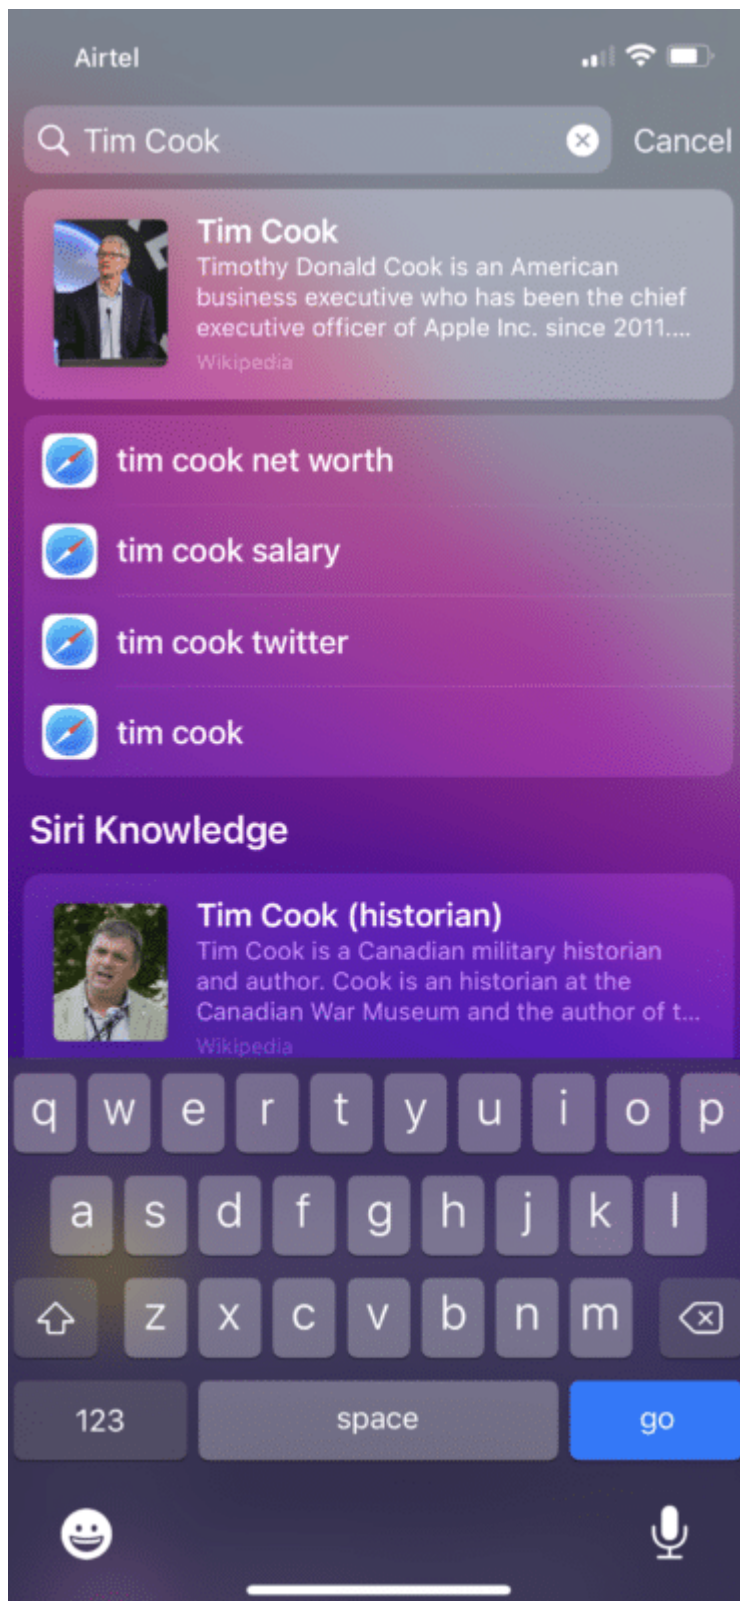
Airtel

Tim Cook

Cancel

Tim Cook

Timothy Donald Cook is an American business executive who has been the chief executive officer of Apple Inc. since 2011....

Wikipedia

tim cook net worth

tim cook salary

tim cook twitter

tim cook

Siri Knowledge

Tim Cook (historian)

Tim Cook is a Canadian military historian and author. Cook is an historian at the Canadian War Museum and the author of t...

Wikipedia

q w e r t y u i o p

a s d f g h j k l

z x c v b n m

123 space go